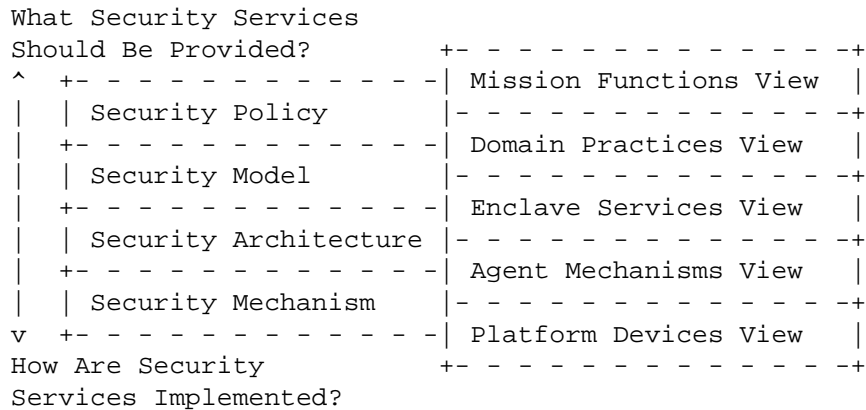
What Security Services Should Be Provided?

Security Policy

Security Model

Security Architecture

Security Mechanism

How Are Security Services Implemented?

Mission Functions View

Domain Practices View

Enclave Services View

Agent Mechanisms View

Platform Devices View